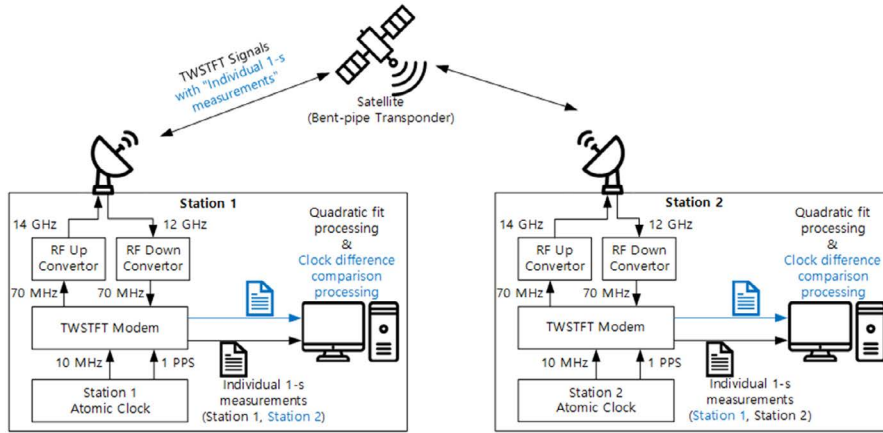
TWSTFT Signals with "Individual 1-s measurements"

Satellite (Bent-pipe Transponder)

Station 1

14 GHz
12 GHz
RF Up Convertor
RF Down Convertor
70 MHz
70 MHz
TWSTFT Modem
10 MHz
1 PPS
Station 1 Atomic Clock

Quadratic fit processing & Clock difference comparison processing

Individual 1-s measurements (Station 1, Station 2)

Station 2

14 GHz
12 GHz
RF Up Convertor
RF Down Convertor
70 MHz
70 MHz
TWSTFT Modem
10 MHz
1 PPS
Station 2 Atomic Clock

Quadratic fit processing & Clock difference comparison processing

Individual 1-s measurements (Station 1, Station 2)